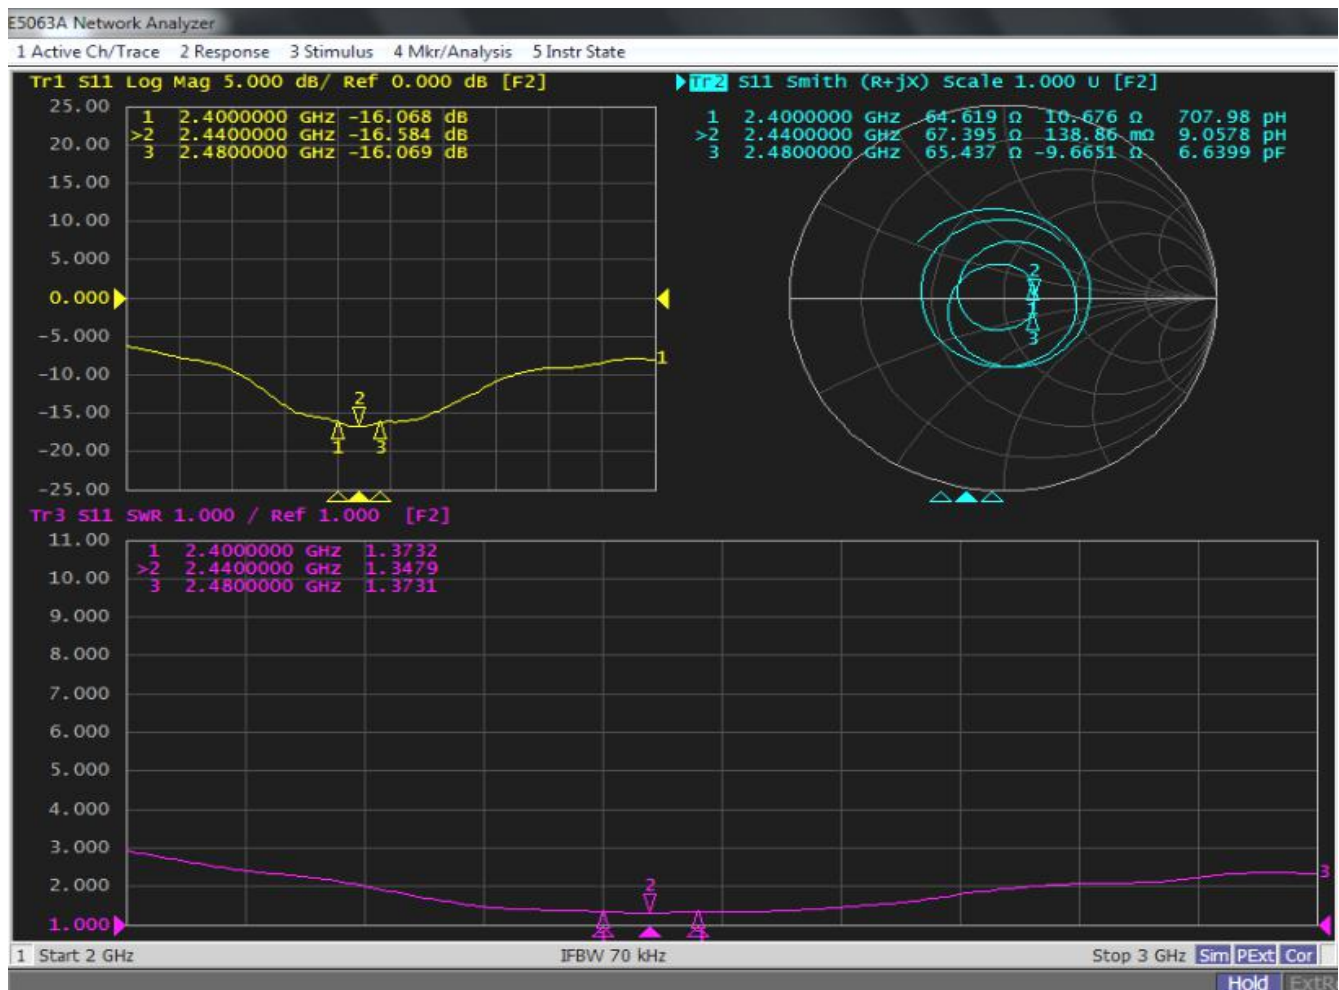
E5063A Network Analyzer

1 Active Ch/Trace 2 Response 3 Stimulus 4 Mkr/Analysis 5 Instr State

Tr1 S11 Log Mag 5.000 dB/ Ref 0.000 dB [F2]

| | | |
|---|---|---|
| 1 | 2.4000000 GHz | -16.068 dB |
| >2 | 2.4400000 GHz | -16.584 dB |
| 3 | 2.4800000 GHz | -16.069 dB |

25.00
20.00
15.00
10.00
5.000
0.000
-5.000
-10.00
-15.00
-20.00
-25.00

2
1 3
1

Tr2 S11 Smith (R+jX) Scale 1.000 U [F2]

| | | | | |
|---|---|---|---|---|
| 1 | 2.4000000 GHz | 64.619 Ω | 10.676 Ω | 707.98 pH |
| >2 | 2.4400000 GHz | 67.395 Ω | 138.86 mΩ | 9.0578 pH |
| 3 | 2.4800000 GHz | 65.437 Ω | -9.6651 Ω | 6.6399 pF |

2
1
3

Tr3 S11 SWR 1.000 / Ref 1.000 [F2]

| | | |
|---|---|---|
| 1 | 2.4000000 GHz | 1.3732 |
| >2 | 2.4400000 GHz | 1.3479 |
| 3 | 2.4800000 GHz | 1.3731 |

11.00
10.00
9.000
8.000
7.000
6.000
5.000
4.000
3.000
2.000
1.000

2
3

1 Start 2 GHz IFBW 70 kHz Stop 3 GHz Sim PExt Cor

Hold ExtR